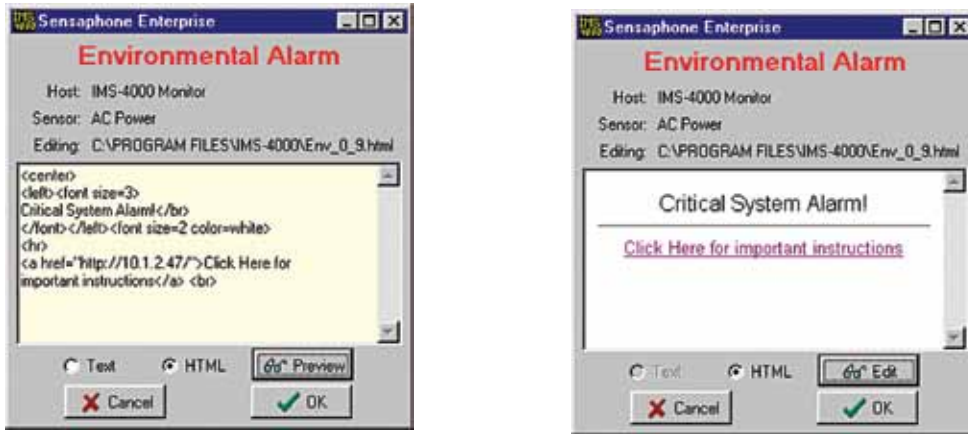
Sensaphone Enterprise

Environmental Alarm

Host: IMS-4000 Monitor

Sensor: AC Power

Editing: C:\PROGRAM FILES\IMS-4000\Env_0_9.html

<center>
<left><font size=3>
Critical System Alarm!</br>
</font></left><font size=2 color=white>
<hr>
<a href="http://10.1.2.47/">Click Here for important instructions</a> <br>

Text HTML Preview

Cancel OK

Sensaphone Enterprise

Environmental Alarm

Host: IMS-4000 Monitor

Sensor: AC Power

Editing: C:\PROGRAM FILES\IMS-4000\Env_0_9.html

Critical System Alarm!

Click Here for important instructions

Text HTML Edit

Cancel OK